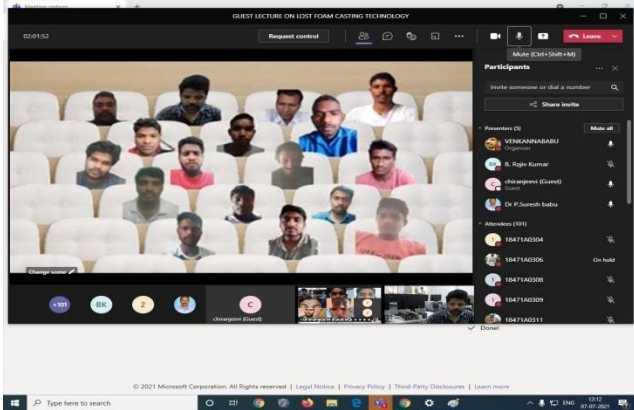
Meeting now

GUEST LECTURE ON LOST FOAM CASTING TECHNOLOGY

02:01:52

Request control

Leave

Mute (Ctrl+Shift+M)

Participants

Invite someone or dial a number

Share invite

Presenters (5)

Mute all

VENKANNABABU
Organizer

B. Rajiv Kumar

chiranjeevi (Guest)
Guest

Dr P.Suresh babu

Attendees (101)

18471A0304

18471A0306

On hold

18471A0308

18471A0309

18471A0311

Change scene

+101

BK

2

C

chiranjeevi (Guest)

Done!

© 2021 Microsoft Corporation. All Rights reserved | Legal Notice | Privacy Policy | Third-Party Disclosures | Learn more

Type here to search

ENG

12:12
07-07-2021